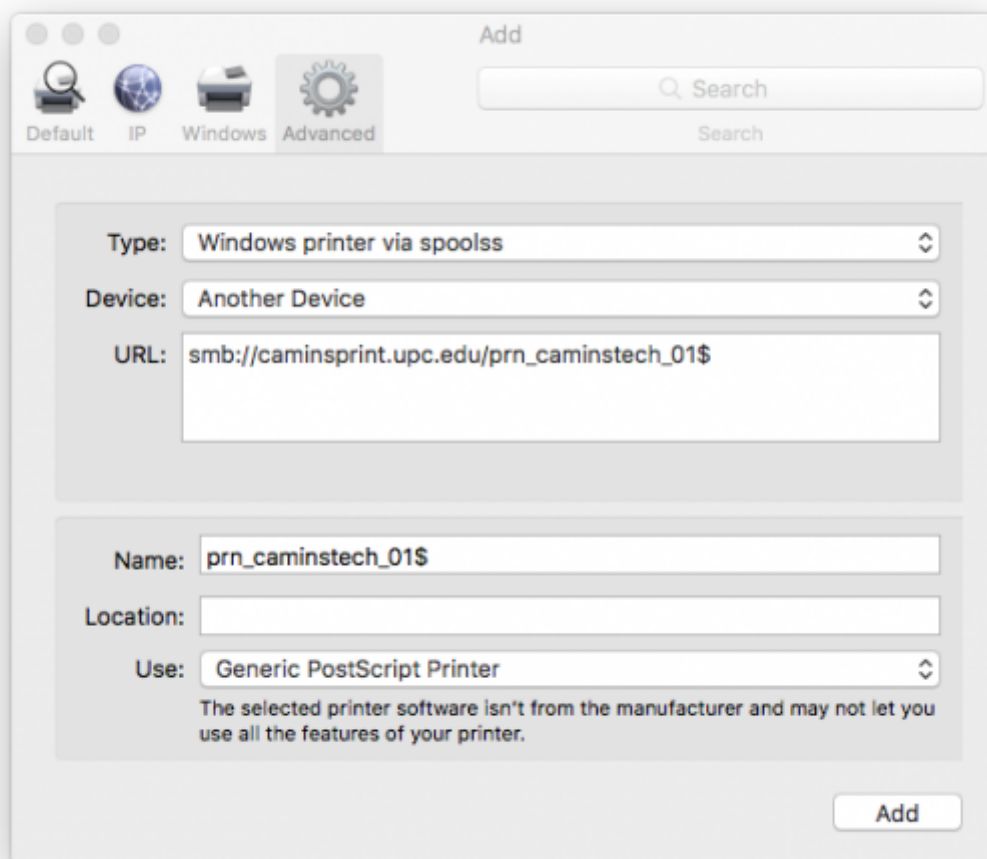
Add

Default IP Windows Advanced

Search

Search

Type: Windows printer via spoolss

Device: Another Device

URL: smb://caminsprint.upc.edu/prn_caminstech_01$

Name: prn_caminstech_01$

Location:

Use: Generic PostScript Printer

The selected printer software isn't from the manufacturer and may not let you use all the features of your printer.

Add